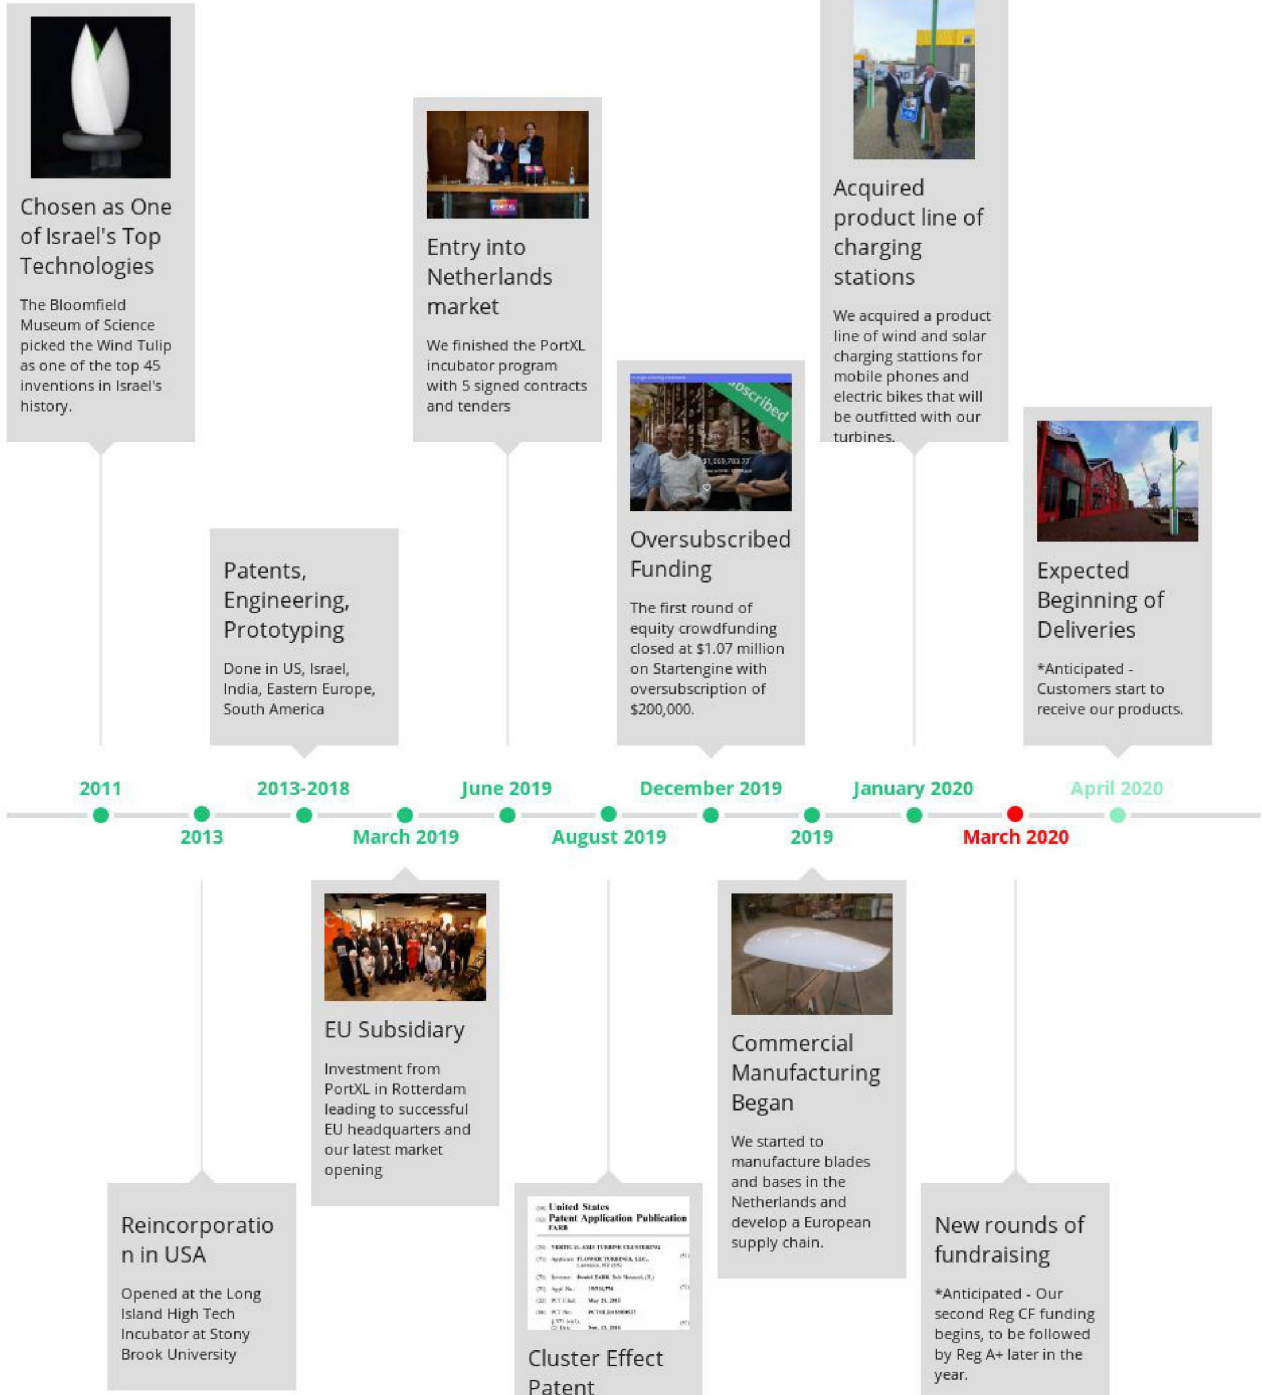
Chosen as One of Israel's Top Technologies

The Bloomfield Museum of Science picked the Wind Tulip as one of the top 45 inventions in Israel's history.

Entry into Netherlands market

We finished the PortXL incubator program with 5 signed contracts and tenders

Acquired product line of charging stations

We acquired a product line of wind and solar charging stations for mobile phones and electric bikes that will be outfitted with our turbines.

Oversubscribed Funding

The first round of equity crowdfunding closed at $1.07 million on Startengine with oversubscription of $200,000.

Patents, Engineering, Prototyping

Done in US, Israel, India, Eastern Europe, South America

Expected Beginning of Deliveries

*Anticipated - Customers start to receive our products.

2011
2013
2013-2018
March 2019
June 2019
August 2019
December 2019
2019
January 2020
March 2020
April 2020

EU Subsidiary

Investment from PortXL in Rotterdam leading to successful EU headquarters and our latest market opening

Commercial Manufacturing Began

We started to manufacture blades and bases in the Netherlands and develop a European supply chain.

Reincorporation in USA

Opened at the Long Island High Tech Incubator at Stony Brook University

United States Patent Application Publication

Cluster Effect Patent

New rounds of fundraising

*Anticipated - Our second Reg CF funding begins, to be followed by Reg A+ later in the year.